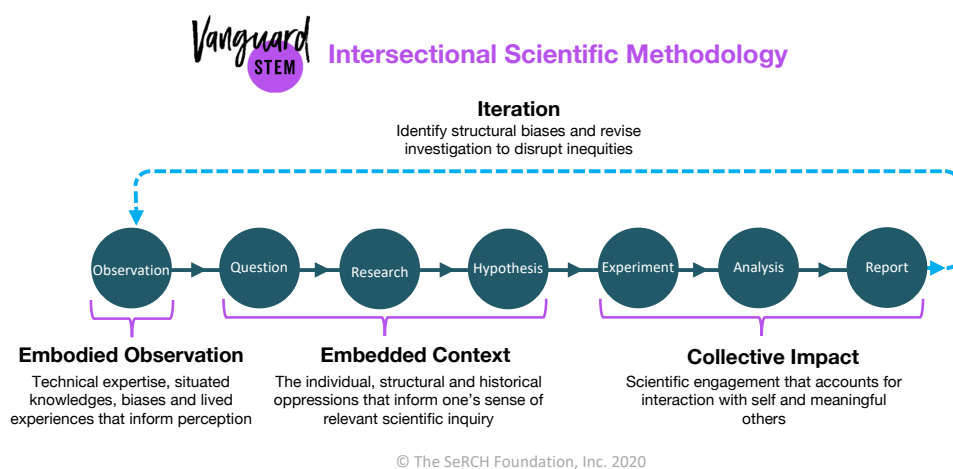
Vanguard STEM

Intersectional Scientific Methodology

Iteration
Identify structural biases and revise investigation to disrupt inequities

Observation
Question
Research
Hypothesis
Experiment
Analysis
Report

Embodied Observation
Technical expertise, situated knowledges, biases and lived experiences that inform perception

Embedded Context
The individual, structural and historical oppressions that inform one's sense of relevant scientific inquiry

Collective Impact
Scientific engagement that accounts for interaction with self and meaningful others

© The SeRCH Foundation, Inc. 2020